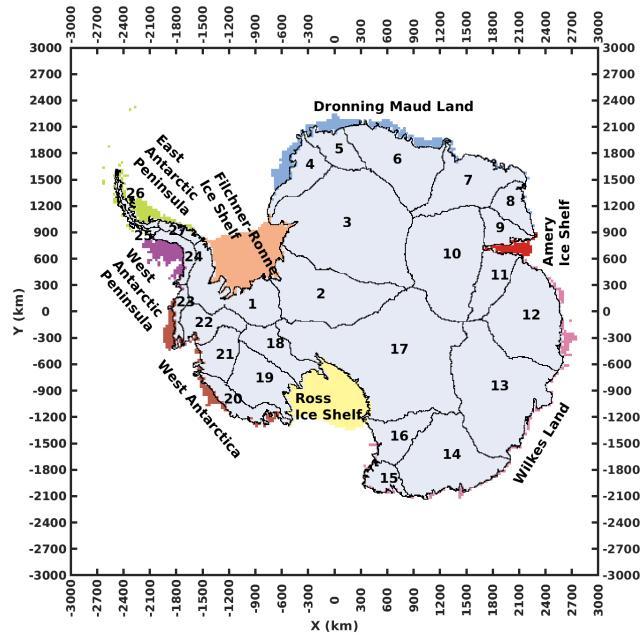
-3000 -2700 -2400 -2100 -1800 -1500 -1200 -900 -600 -300 0 300 600 900 1200 1500 1800 2100 2400 2700 3000

3000
2700
2400
2100
1800
1500
1200
900
600
300
0
-300
-600
-900
-1200
-1500
-1800
-2100
-2400
-2700
-3000

Y (km)

3000
2700
2400
2100
1800
1500
1200
900
600
300
0
-300
-600
-900
-1200
-1500
-1800
-2100
-2400
-2700
-3000

Dronning Maud Land

East Antarctic Peninsula

Filchner Ronne Ice Shelf

West Antarctic Peninsula

Amery Ice Shelf

Ross Ice Shelf

West Antarctica

Wilkes Land

1 2 3 4 5 6 7 8 9 10 11 12 13 14 15 16 17 18 19 20 21 22 23 24 25 26 27

-3000 -2700 -2400 -2100 -1800 -1500 -1200 -900 -600 -300 0 300 600 900 1200 1500 1800 2100 2400 2700 3000

X (km)